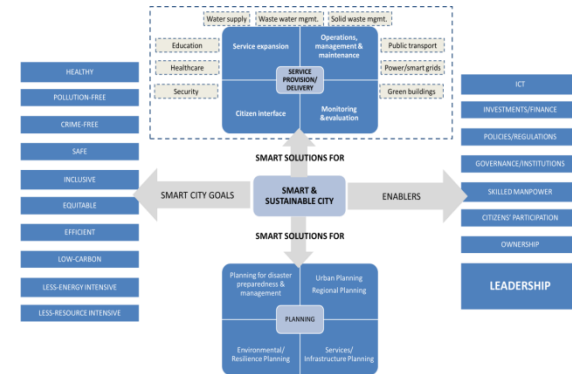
Water supply
Waste water mgmt.
Solid waste mgmt.
Education
Healthcare
Security
Service expansion
Operations, management & maintenance
SERVICE PROVISION/ DELIVERY
Citizen interface
Monitoring &evaluation
Public transport
Power/smart grids
Green buildings

HEALTHY
POLLUTION-FREE
CRIME-FREE
SAFE
INCLUSIVE
EQUITABLE
EFFICIENT
LOW-CARBON
LESS-ENERGY INTENSIVE
LESS-RESOURCE INTENSIVE

SMART SOLUTIONS FOR
SMART CITY GOALS
SMART & SUSTAINABLE CITY
ENABLERS
SMART SOLUTIONS FOR

ICT
INVESTMENTS/FINANCE
POLICIES/REGULATIONS
GOVERNANCE/INSTITUTIONS
SKILLED MANPOWER
CITIZENS' PARTICIPATION
OWNERSHIP
LEADERSHIP

Planning for disaster preparedness & management
Urban Planning
Regional Planning
PLANNING
Environmental/ Resilience Planning
Services/ Infrastructure Planning